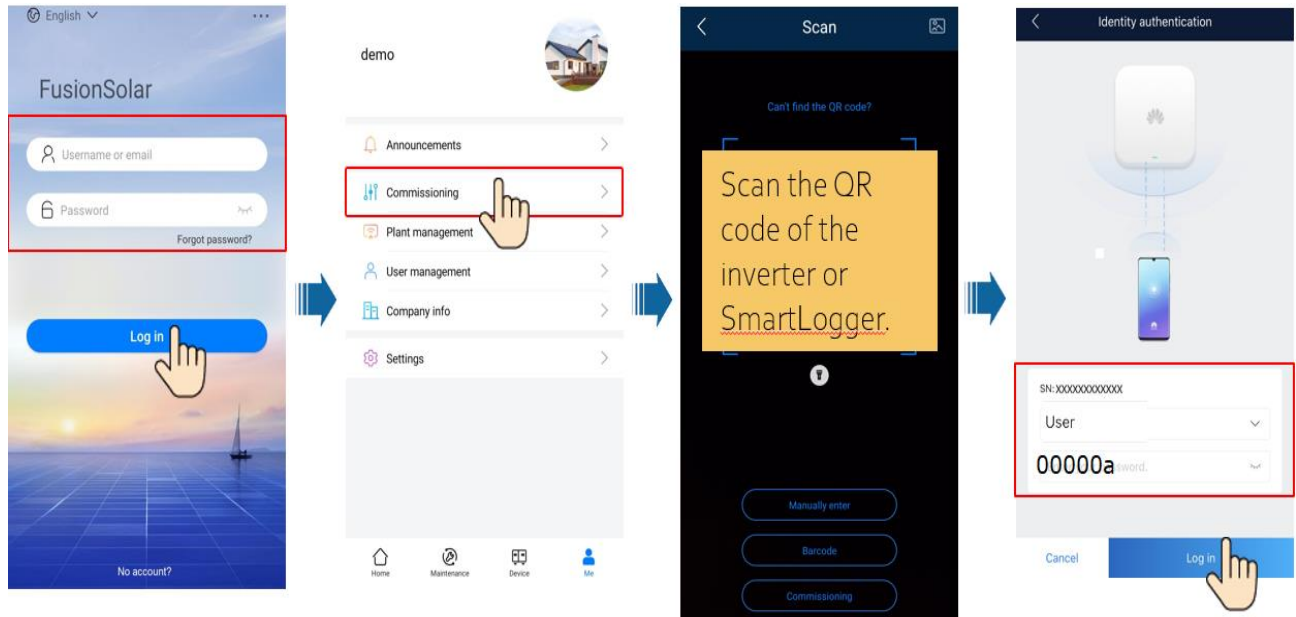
English

FusionSolar

Username or email

Password

Forgot password?

Log in

No account?

demo

Announcements

Commissioning

Plant management

User management

Company info

Settings

Home

Maintenance

Device

Me

Scan

Can't find the QR code?

Scan the QR code of the inverter or SmartLogger.

Manually enter

Barcode

Commissioning

Identity authentication

SN:XXXXXXXXXXXX

User

00000a

Cancel

Log in